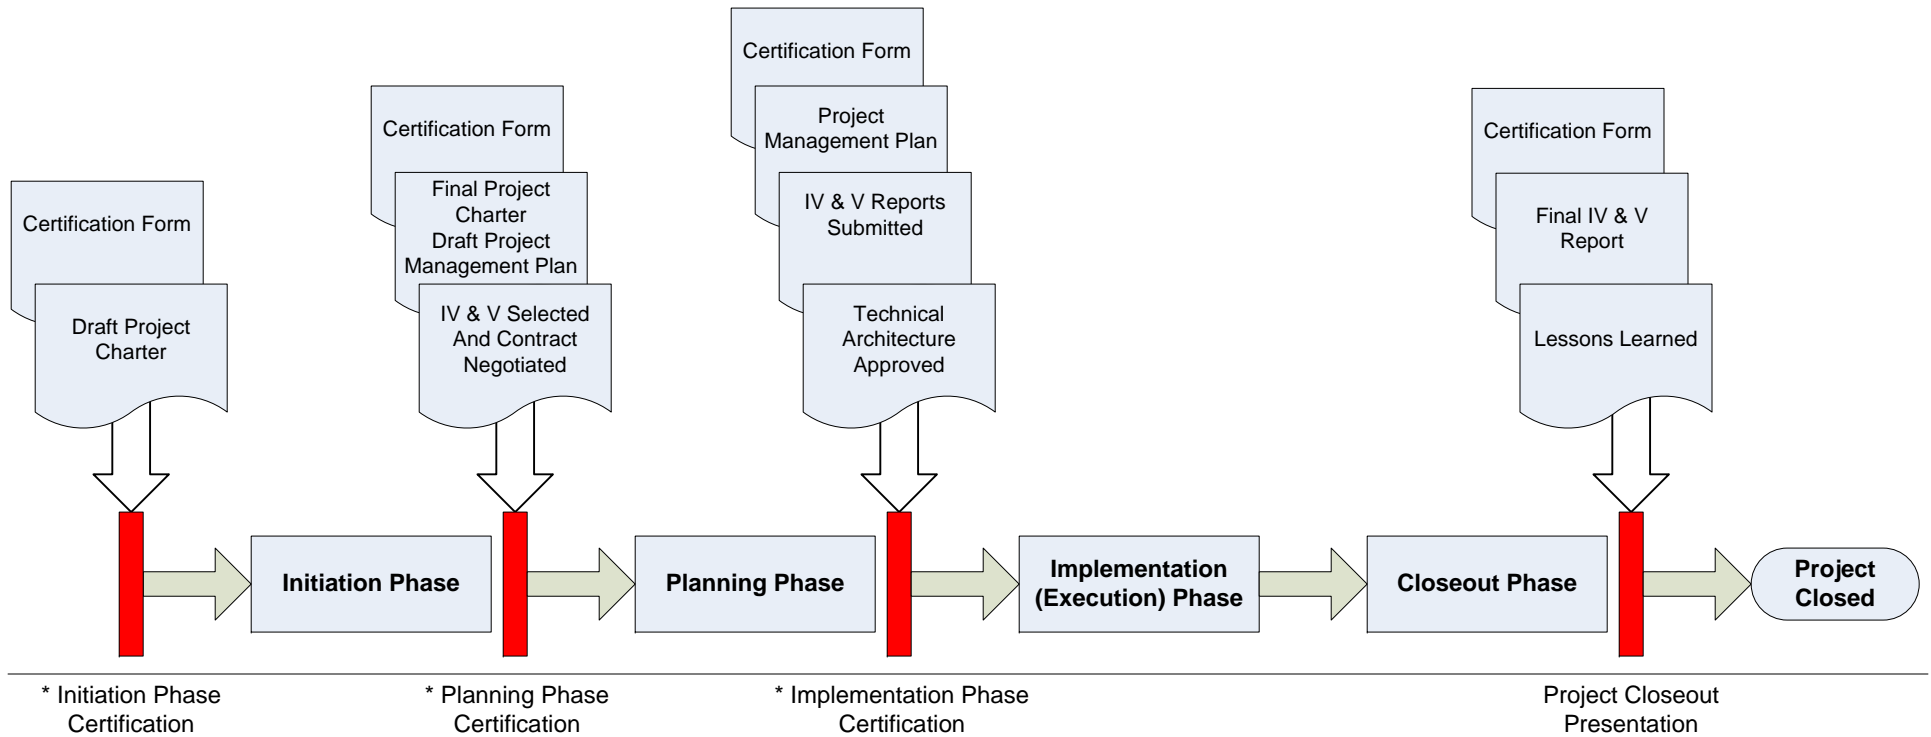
Certification Form

Draft Project Charter

Certification Form

Final Project Charter
Draft Project Management Plan

IV & V Selected And Contract Negotiated

Certification Form

Project Management Plan

IV & V Reports Submitted

Technical Architecture Approved

Certification Form

Final IV & V Report

Lessons Learned

Initiation Phase

Planning Phase

Implementation (Execution) Phase

Closeout Phase

Project Closed

* Initiation Phase Certification

* Planning Phase Certification

* Implementation Phase Certification

Project Closeout Presentation